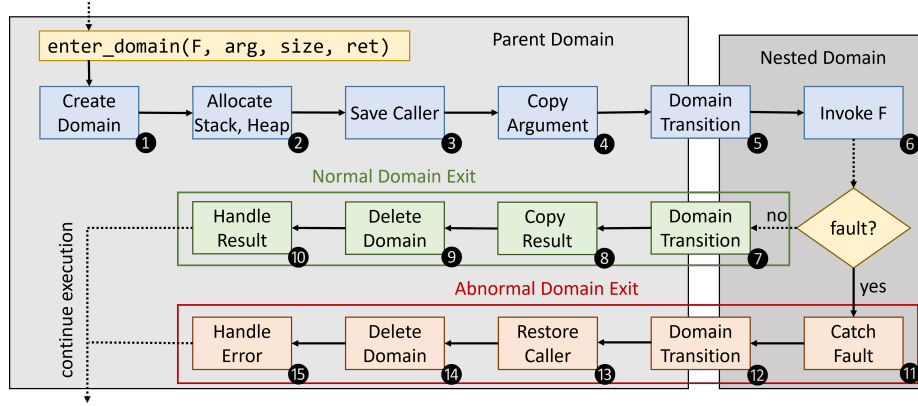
enter_domain(F, arg, size, ret)

Parent Domain

Nested Domain

Create Domain 1

Allocate Stack, Heap 2

Save Caller 3

Copy Argument 4

Domain Transition 5

Invoke F 6

Normal Domain Exit

Handle Result 10

Delete Domain 9

Copy Result 8

Domain Transition 7

no

fault?

yes

Abnormal Domain Exit

Handle Error 15

Delete Domain 14

Restore Caller 13

Domain Transition 12

Catch Fault 11

continue execution